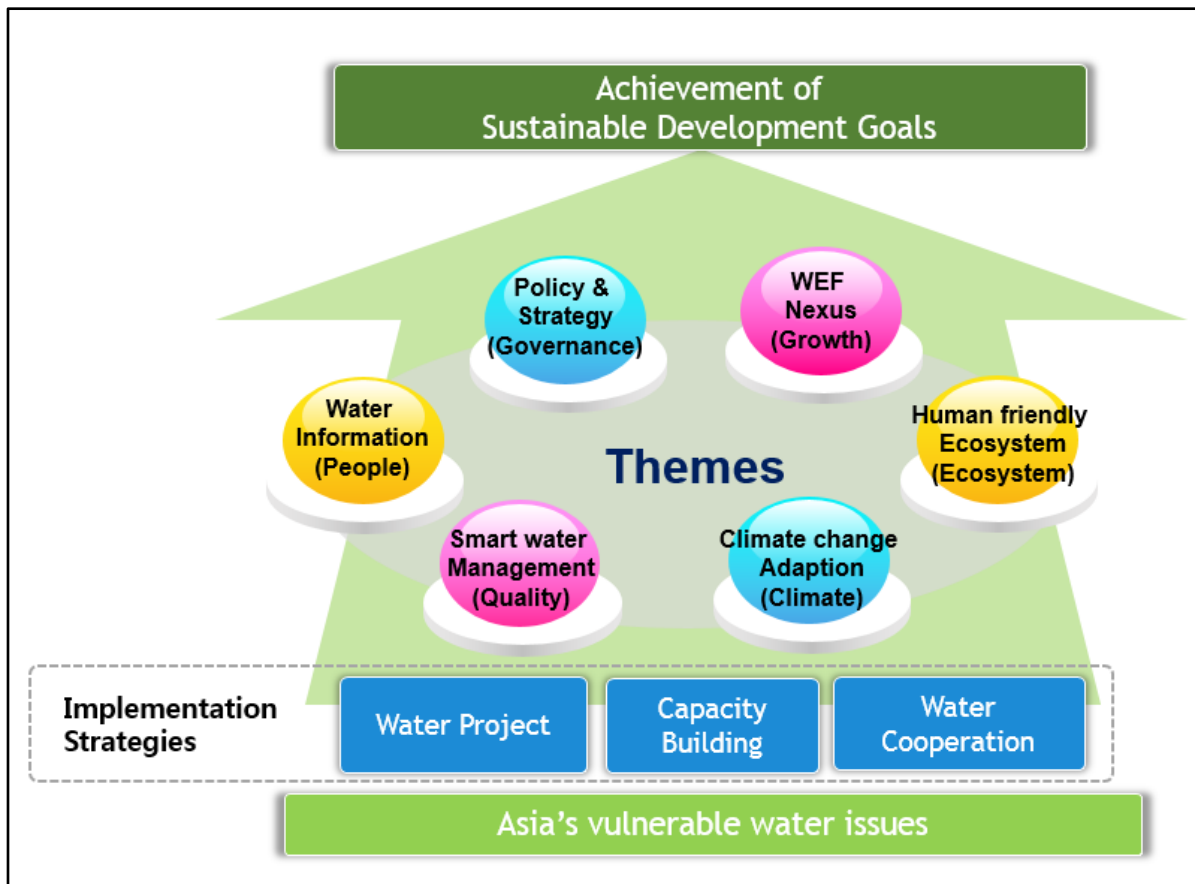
Achievement of
Sustainable Development Goals

Policy & Strategy (Governance)

WEF Nexus (Growth)

Water Information (People)

Themes

Human friendly Ecosystem (Ecosystem)

Smart water Management (Quality)

Climate change Adaption (Climate)

Implementation Strategies

Water Project

Capacity Building

Water Cooperation

Asia's vulnerable water issues